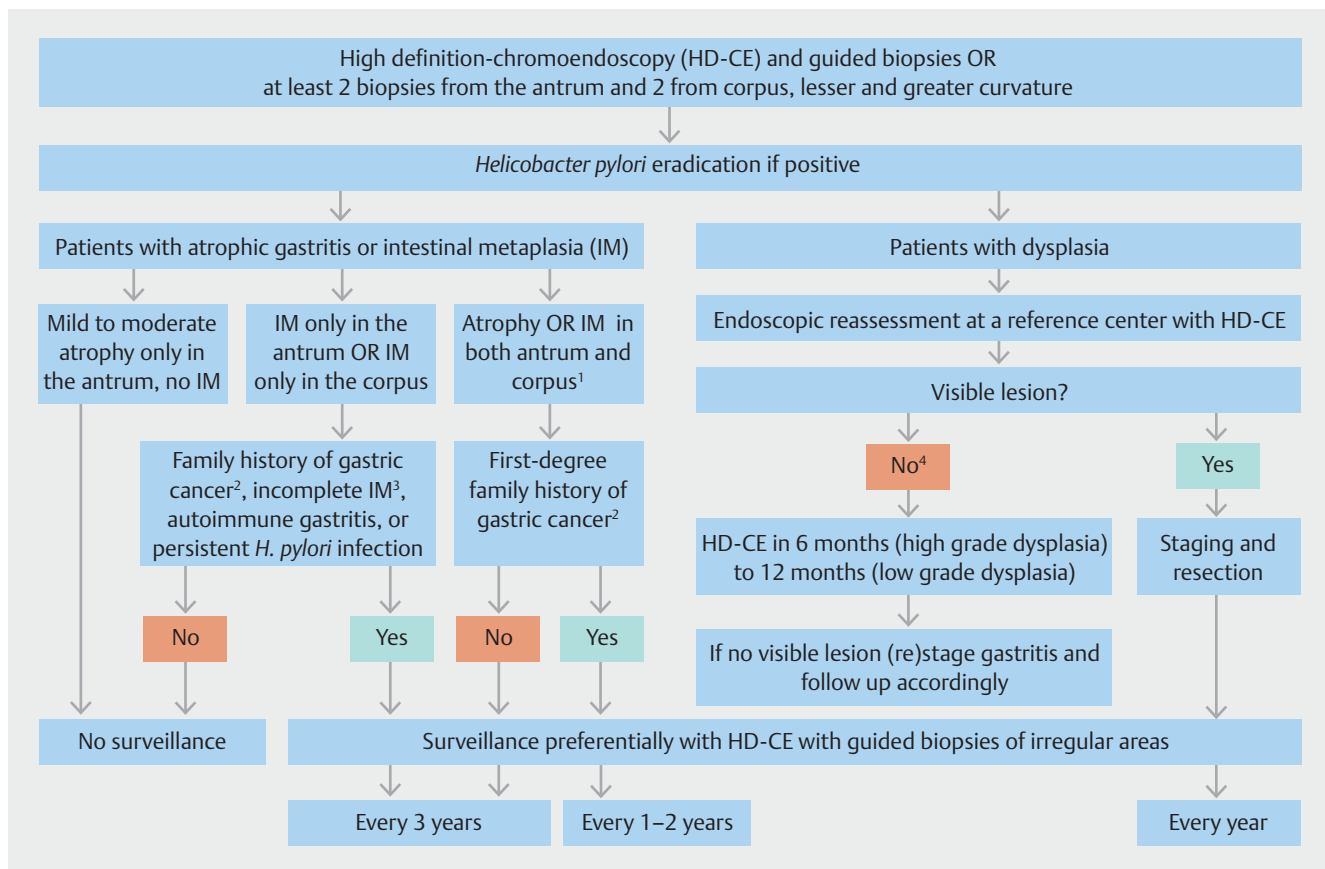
High definition-chromoendoscopy (HD-CE) and guided biopsies OR at least 2 biopsies from the antrum and 2 from corpus, lesser and greater curvature

Helicobacter pylori eradication if positive

Patients with atrophic gastritis or intestinal metaplasia (IM)

Patients with dysplasia

Mild to moderate atrophy only in the antrum, no IM

IM only in the antrum OR IM only in the corpus

Atrophy OR IM in both antrum and corpus$^1$

Endoscopic reassessment at a reference center with HD-CE

Visible lesion?

Family history of gastric cancer$^2$, incomplete IM$^3$, autoimmune gastritis, or persistent H. pylori infection

First-degree family history of gastric cancer$^2$

No$^4$

Yes

HD-CE in 6 months (high grade dysplasia) to 12 months (low grade dysplasia)

Staging and resection

No

Yes

No

Yes

If no visible lesion (re)stage gastritis and follow up accordingly

No surveillance

Surveillance preferentially with HD-CE with guided biopsies of irregular areas

Every 3 years

Every 1–2 years

Every year